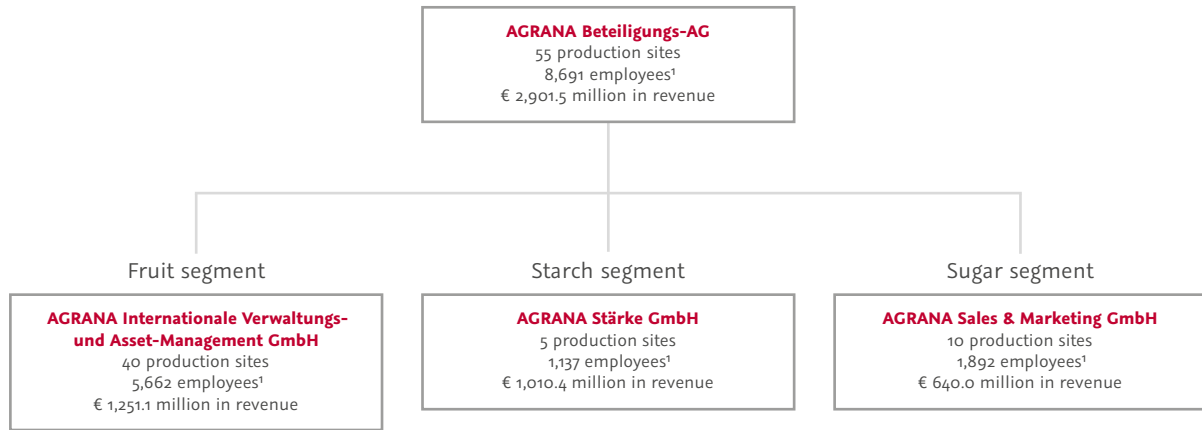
AGRANA Beteiligungs-AG
55 production sites
8,691 employees¹
€ 2,901.5 million in revenue

Fruit segment

AGRANA Internationale Verwaltungs- und Asset-Management GmbH
40 production sites
5,662 employees¹
€ 1,251.1 million in revenue

Starch segment

AGRANA Stärke GmbH
5 production sites
1,137 employees¹
€ 1,010.4 million in revenue

Sugar segment

AGRANA Sales & Marketing GmbH
10 production sites
1,892 employees¹
€ 640.0 million in revenue